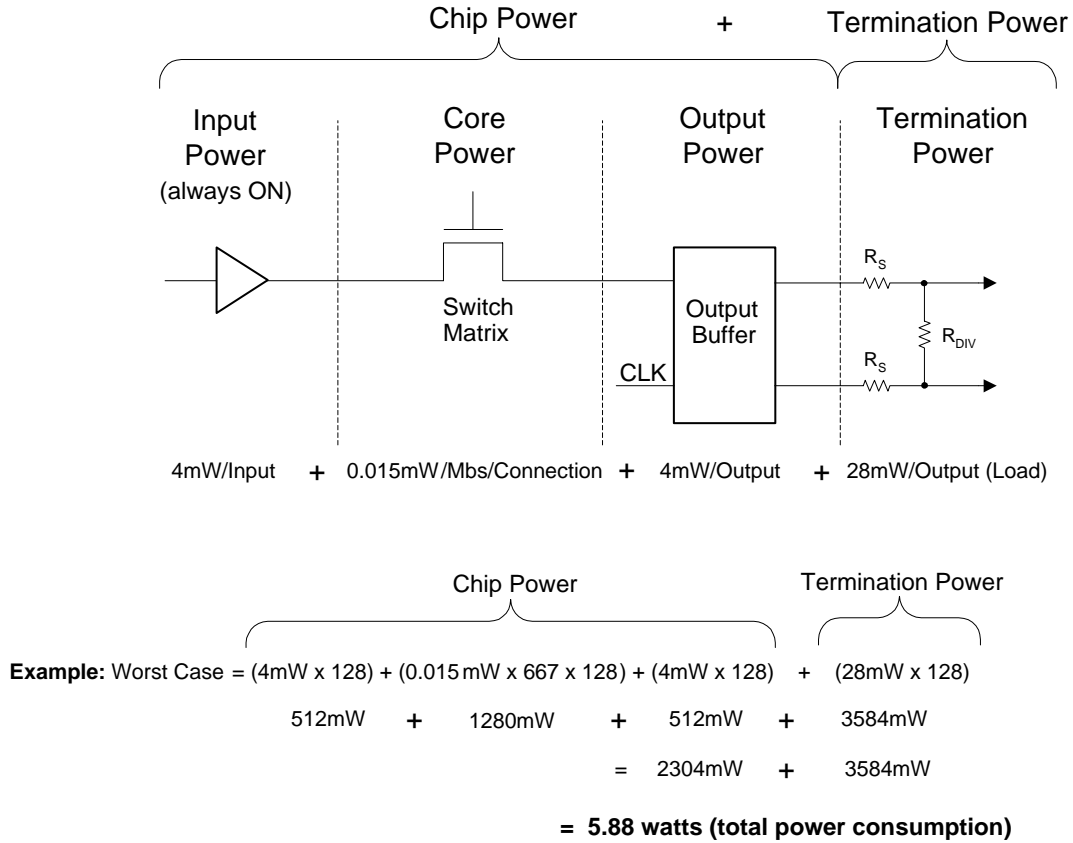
Chip Power + Termination Power

Input Power (always ON)

Core Power

Output Power

Termination Power

Switch Matrix

Output Buffer

CLK

$R_S$

$R_{DIV}$

$R_S$

4mW/Input + 0.015mW/Mbs/Connection + 4mW/Output + 28mW/Output (Load)

Chip Power

Termination Power

**Example:** Worst Case = (4mW x 128) + (0.015 mW x 667 x 128) + (4mW x 128) + (28mW x 128)

512mW + 1280mW + 512mW + 3584mW

= 2304mW + 3584mW

**= 5.88 watts (total power consumption)**